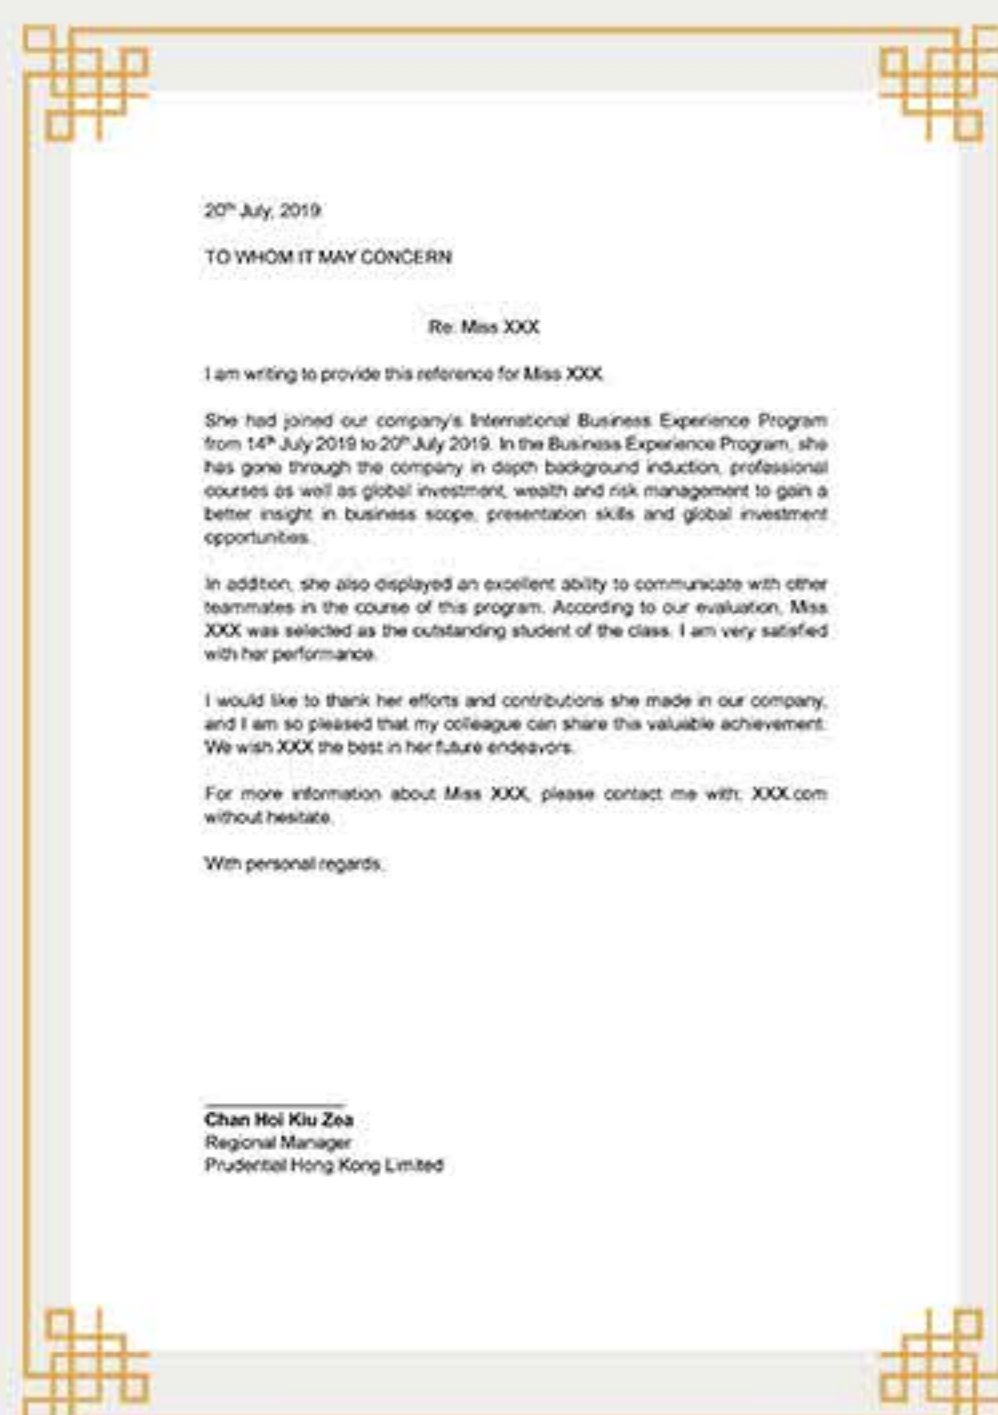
20$^{th}$ July, 2019

TO WHOM IT MAY CONCERN

Re: Miss XXX

I am writing to provide this reference for Miss XXX.

She had joined our company's International Business Experience Program from 14$^{th}$ July 2019 to 20$^{th}$ July 2019. In the Business Experience Program, she has gone through the company in depth background induction, professional courses as well as global investment, wealth and risk management to gain a better insight in business scope, presentation skills and global investment opportunities.

In addition, she also displayed an excellent ability to communicate with other teammates in the course of this program. According to our evaluation, Miss XXX was selected as the outstanding student of the class. I am very satisfied with her performance.

I would like to thank her efforts and contributions she made in our company, and I am so pleased that my colleague can share this valuable achievement. We wish XXX the best in her future endeavors.

For more information about Miss XXX, please contact me with: XXX.com without hesitate.

With personal regards,

Chan Hoi Kiu Zea
Regional Manager
Prudential Hong Kong Limited